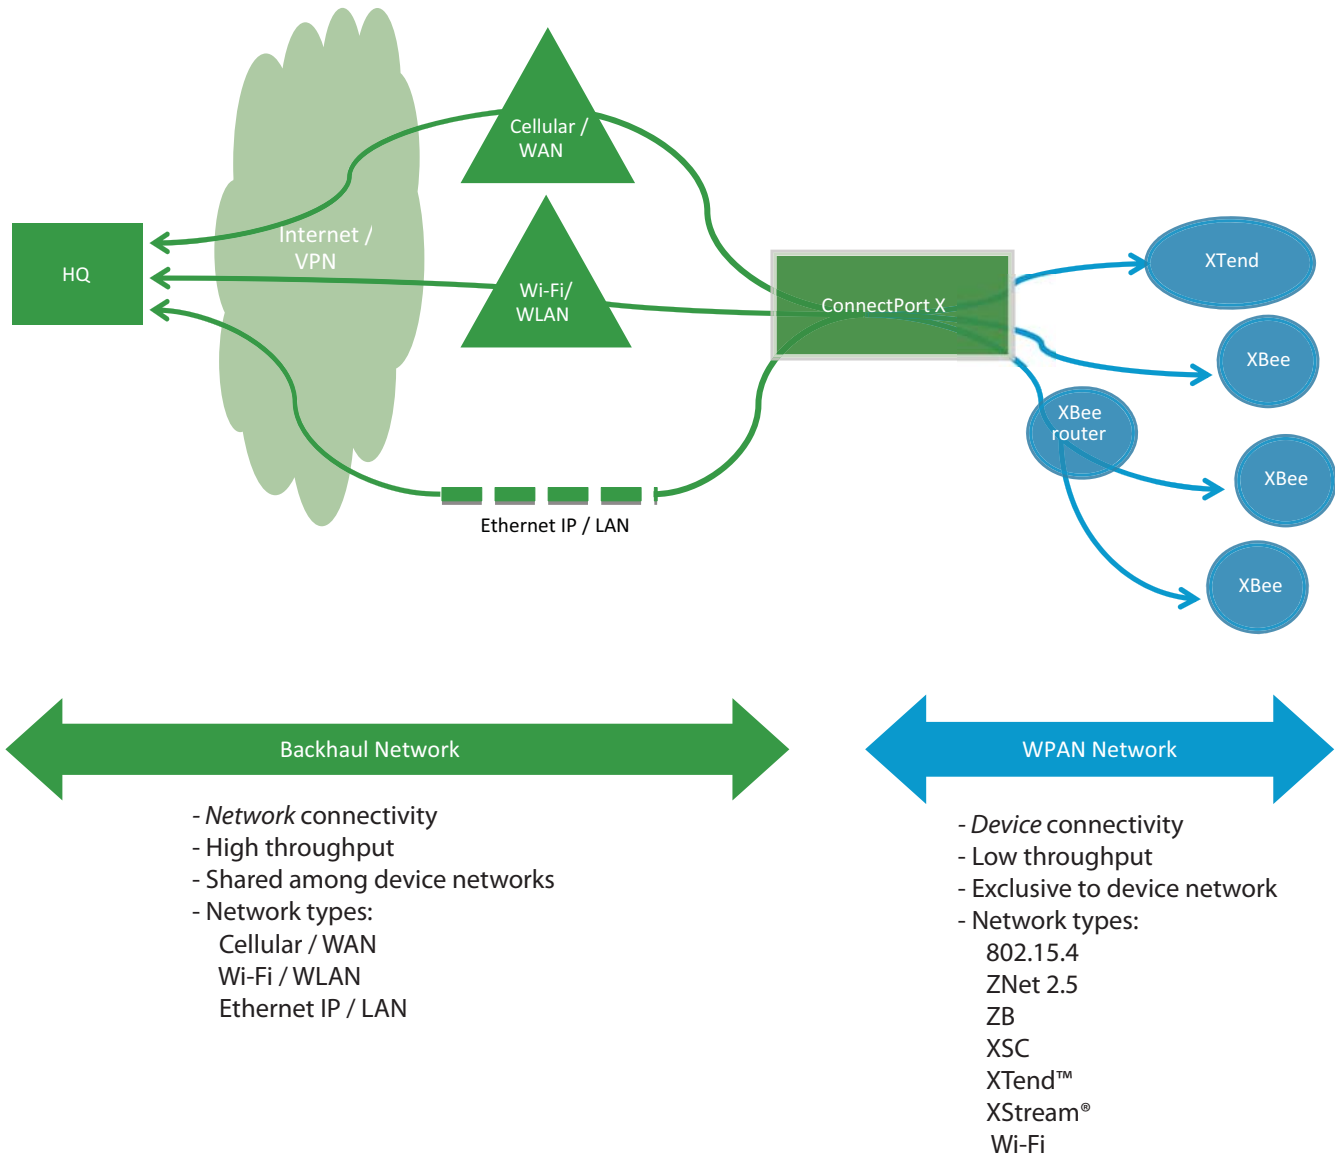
Cellular / WAN

Internet / VPN

HQ

Wi-Fi/ WLAN

ConnectPort X

XTend

XBee

XBee router

XBee

XBee

Ethernet IP / LAN

Backhaul Network

- *Network* connectivity
- High throughput
- Shared among device networks
- Network types:
Cellular / WAN
Wi-Fi / WLAN
Ethernet IP / LAN

WPAN Network

- *Device* connectivity
- Low throughput
- Exclusive to device network
- Network types:
802.15.4
ZNet 2.5
ZB
XSC
XTend™
XStream®
Wi-Fi